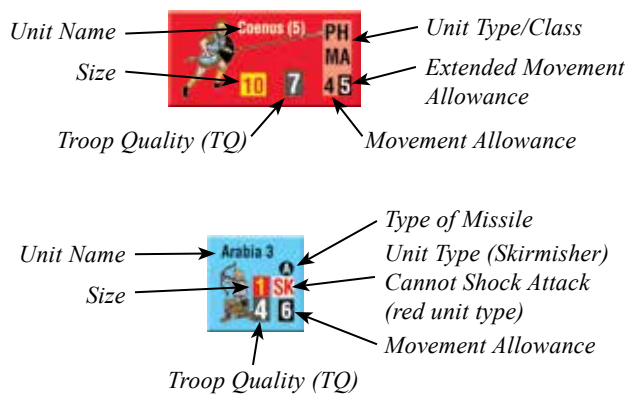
Unit Name
Coenus (5)
PH
MA
Unit Type/Class
Size
10
7
4 5
Extended Movement Allowance
Troop Quality (TQ)
Movement Allowance

Type of Missile
Unit Name
Arabia 3
A
Unit Type (Skirmisher)
Size
1
SK
Cannot Shock Attack (red unit type)
4
6
Movement Allowance
Troop Quality (TQ)